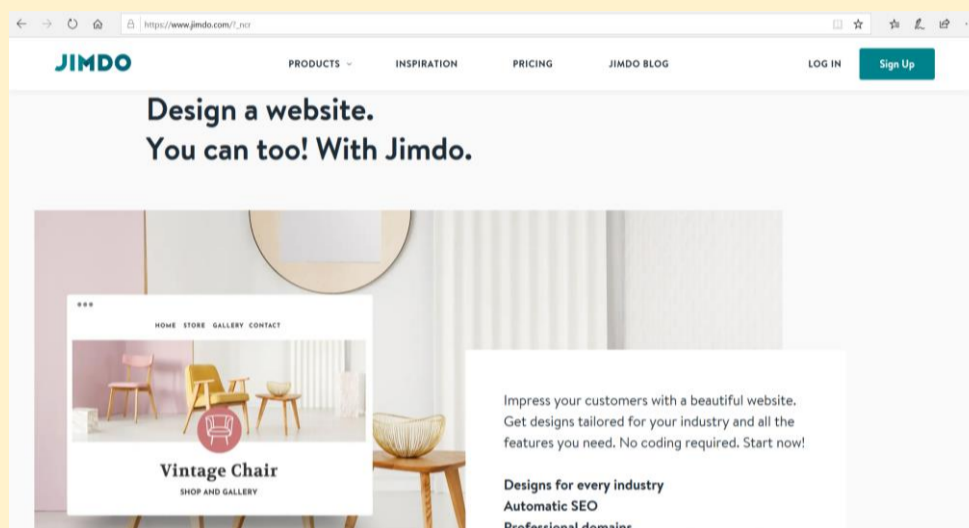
https://www.jimdo.com/?_ncr

JIMDO

PRODUCTS

INSPIRATION

PRICING

JIMDO BLOG

LOG IN

Sign Up

Design a website.
You can too! With Jimdo.

HOME STORE GALLERY CONTACT

Vintage Chair
SHOP AND GALLERY

Impress your customers with a beautiful website. Get designs tailored for your industry and all the features you need. No coding required. Start now!

Designs for every industry
Automatic SEO
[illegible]